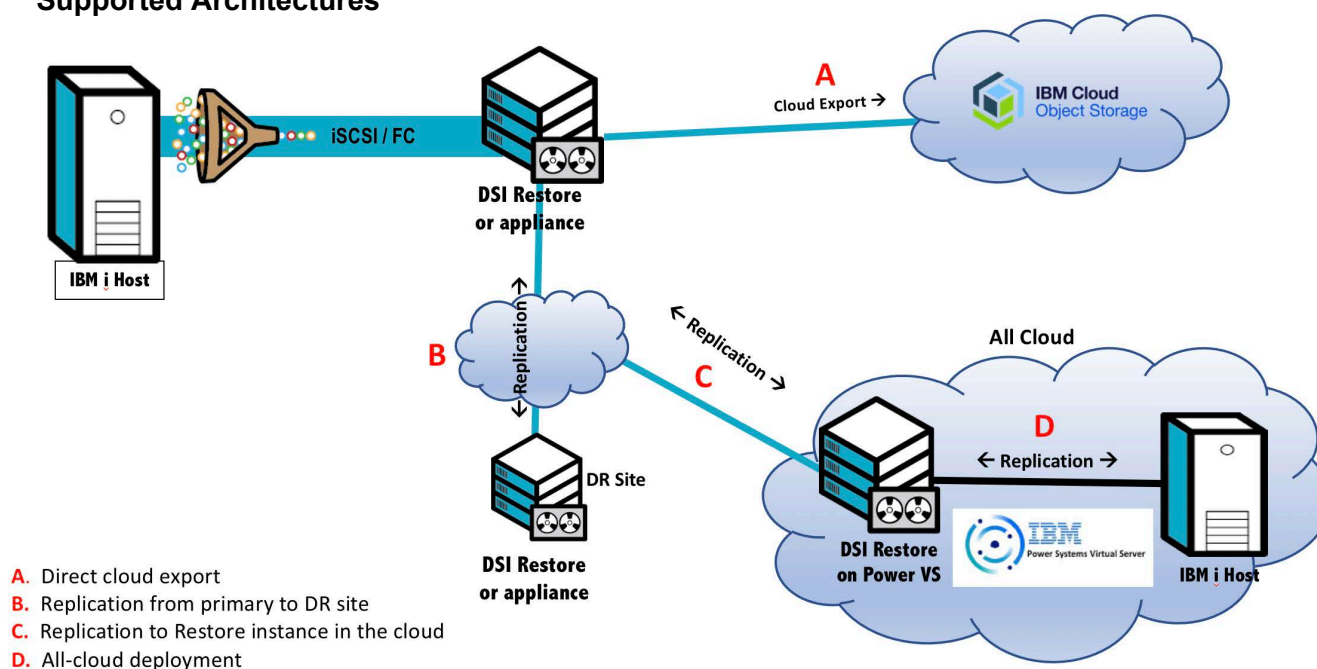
Supported Architectures

IBM i Host

iSCSI / FC

DSI Restore or appliance

A

Cloud Export →

IBM Cloud Object Storage

B

↔ Replication

← Replication →

C

DR Site

DSI Restore or appliance

All Cloud

D

← Replication →

DSI Restore on Power VS

IBM Power Systems Virtual Server

IBM i Host

A. Direct cloud export
B. Replication from primary to DR site
C. Replication to Restore instance in the cloud
D. All-cloud deployment